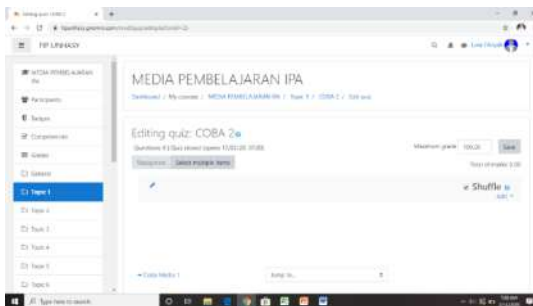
MEDIA PEMBELAJARAN IPA

Dashboard / My courses / MEDIA PEMBELAJARAN IPA / Topic 1 / COBA 2 / Edit quiz

Editing quiz: COBA 2

Questions: 0 | This quiz is open

Maximum grade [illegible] Save

Repaginate Select multiple items

Total of marks: 0.00

Shuffle

Participants

Badges

Competencies

Grades

General

Topic 1

Topic 2

Topic 3

Topic 4

Topic 5

Topic 6

Jump to...

Type here to search